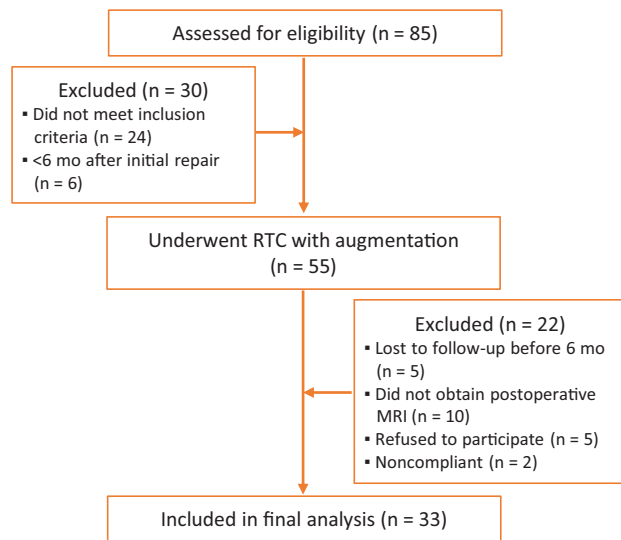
Assessed for eligibility (n = 85)

Excluded (n = 30)
▪ Did not meet inclusion criteria (n = 24)
▪ <6 mo after initial repair (n = 6)

Underwent RTC with augmentation (n = 55)

Excluded (n = 22)
▪ Lost to follow-up before 6 mo (n = 5)
▪ Did not obtain postoperative MRI (n = 10)
▪ Refused to participate (n = 5)
▪ Noncompliant (n = 2)

Included in final analysis (n = 33)